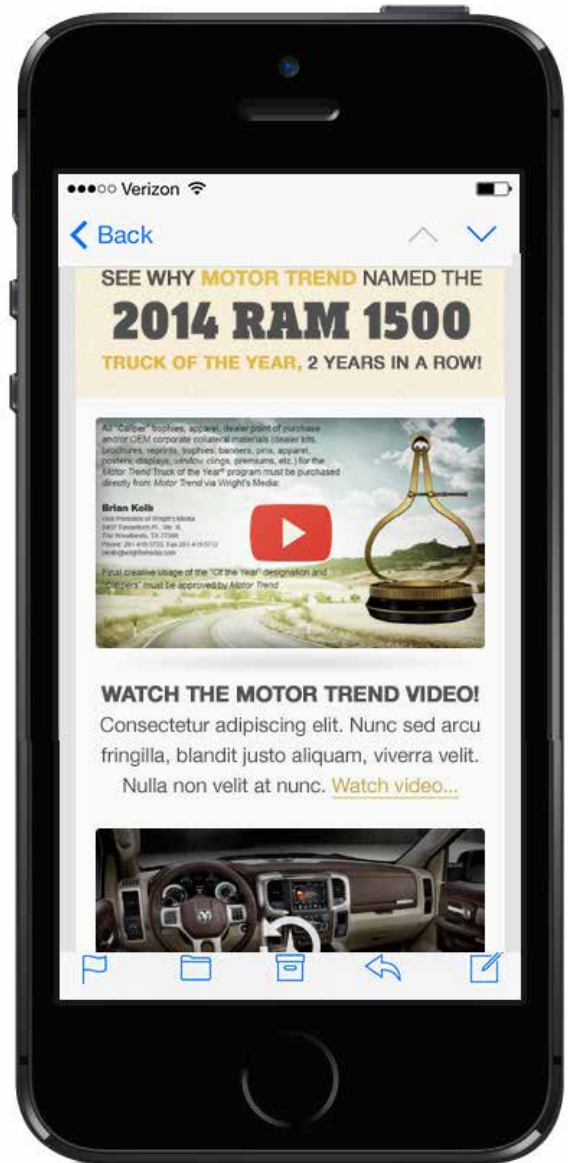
●●●○○ Verizon

< Back

SEE WHY MOTOR TREND NAMED THE
2014 RAM 1500
TRUCK OF THE YEAR, 2 YEARS IN A ROW!

All "Caliper" trophies, apparel, dealer point of purchase and/or OEM corporate collateral materials (dealer kits, brochures, reprints, trophies, banners, pins, apparel, posters, displays, window clings, premiums, etc.) for the Motor Trend Truck of the Year® program must be purchased directly from Motor Trend via Wright's Media:

Brian Kolb
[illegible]

Final creative usage of the "Of the Year" designation and "Calipers" must be approved by Motor Trend

WATCH THE MOTOR TREND VIDEO!
Consectetur adipiscing elit. Nunc sed arcu fringilla, blandit justo aliquam, viverra velit. Nulla non velit at nunc. Watch video...